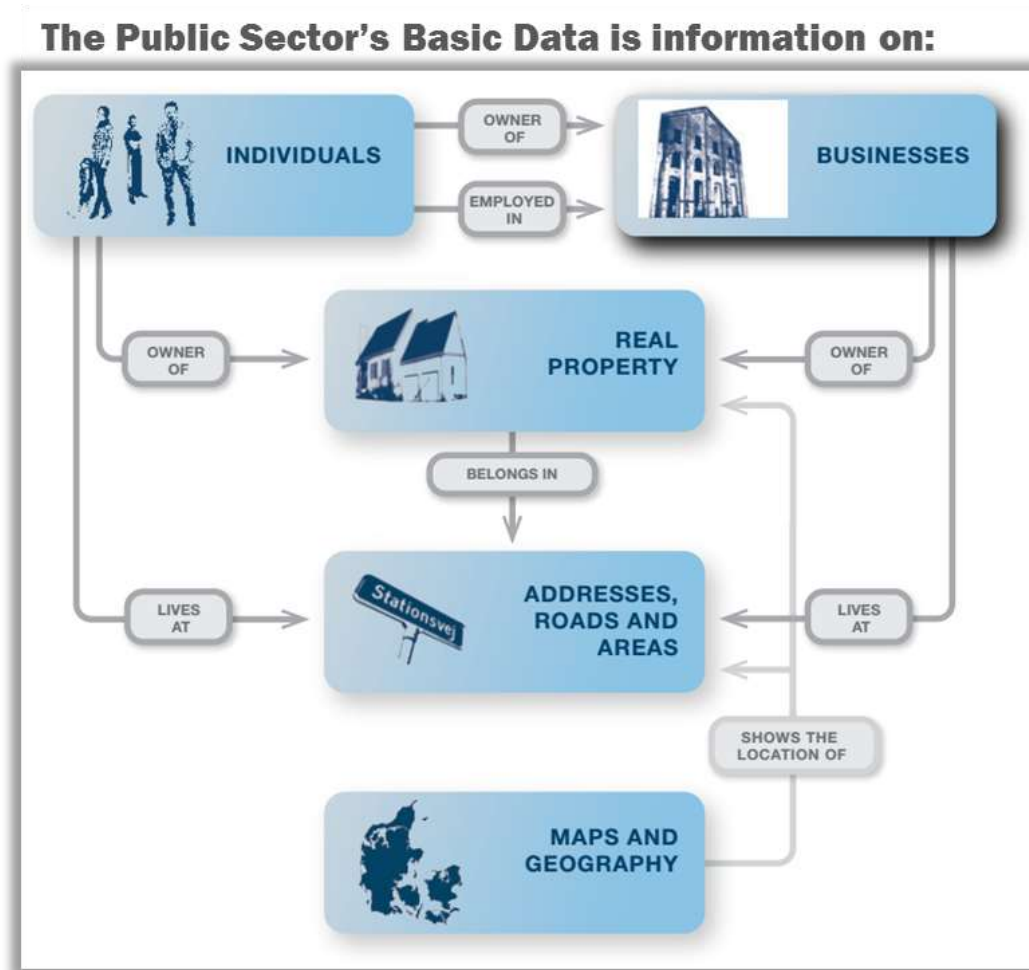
The Public Sector's Basic Data is information on:

INDIVIDUALS

OWNER OF

EMPLOYED IN

BUSINESSES

OWNER OF

REAL PROPERTY

OWNER OF

BELONGS IN

LIVES AT

Stationsvej

ADDRESSES, ROADS AND AREAS

LIVES AT

SHOWS THE LOCATION OF

MAPS AND GEOGRAPHY